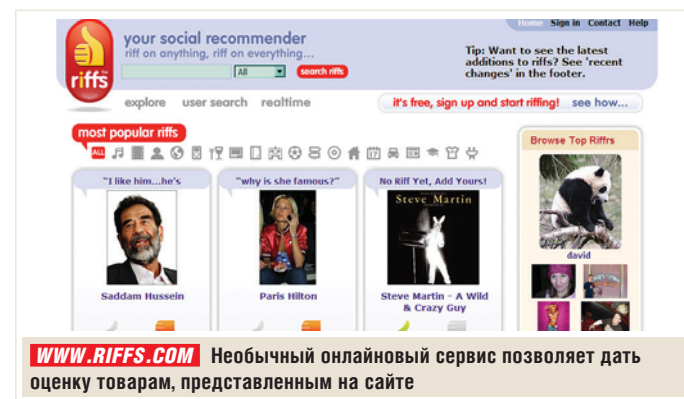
riffs

your social recommender
riff on anything, riff on everything...

All | search riffs

Home Sign in Contact Help

Tip: Want to see the latest additions to riffs? See 'recent changes' in the footer.

explore user search realtime

it's free, sign up and start riffing! see how...

most popular riffs

ALL

Browse Top Riffrs

"I like him...he's

Saddam Hussein

"why is she famous?"

Paris Hilton

No Riff Yet, Add Yours!

Steve Martin

Steve Martin - A Wild & Crazy Guy

david

WWW.RIFFS.COM Необычный онлайновый сервис позволяет дать оценку товарам, представленным на сайте